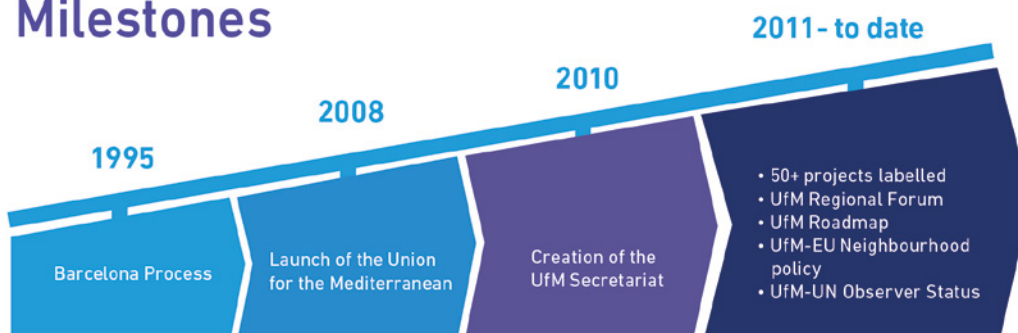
Milestones

1995

Barcelona Process

2008

Launch of the Union for the Mediterranean

2010

Creation of the UfM Secretariat

2011- to date

• 50+ projects labelled
• UfM Regional Forum
• UfM Roadmap
• UfM-EU Neighbourhood policy
• UfM-UN Observer Status